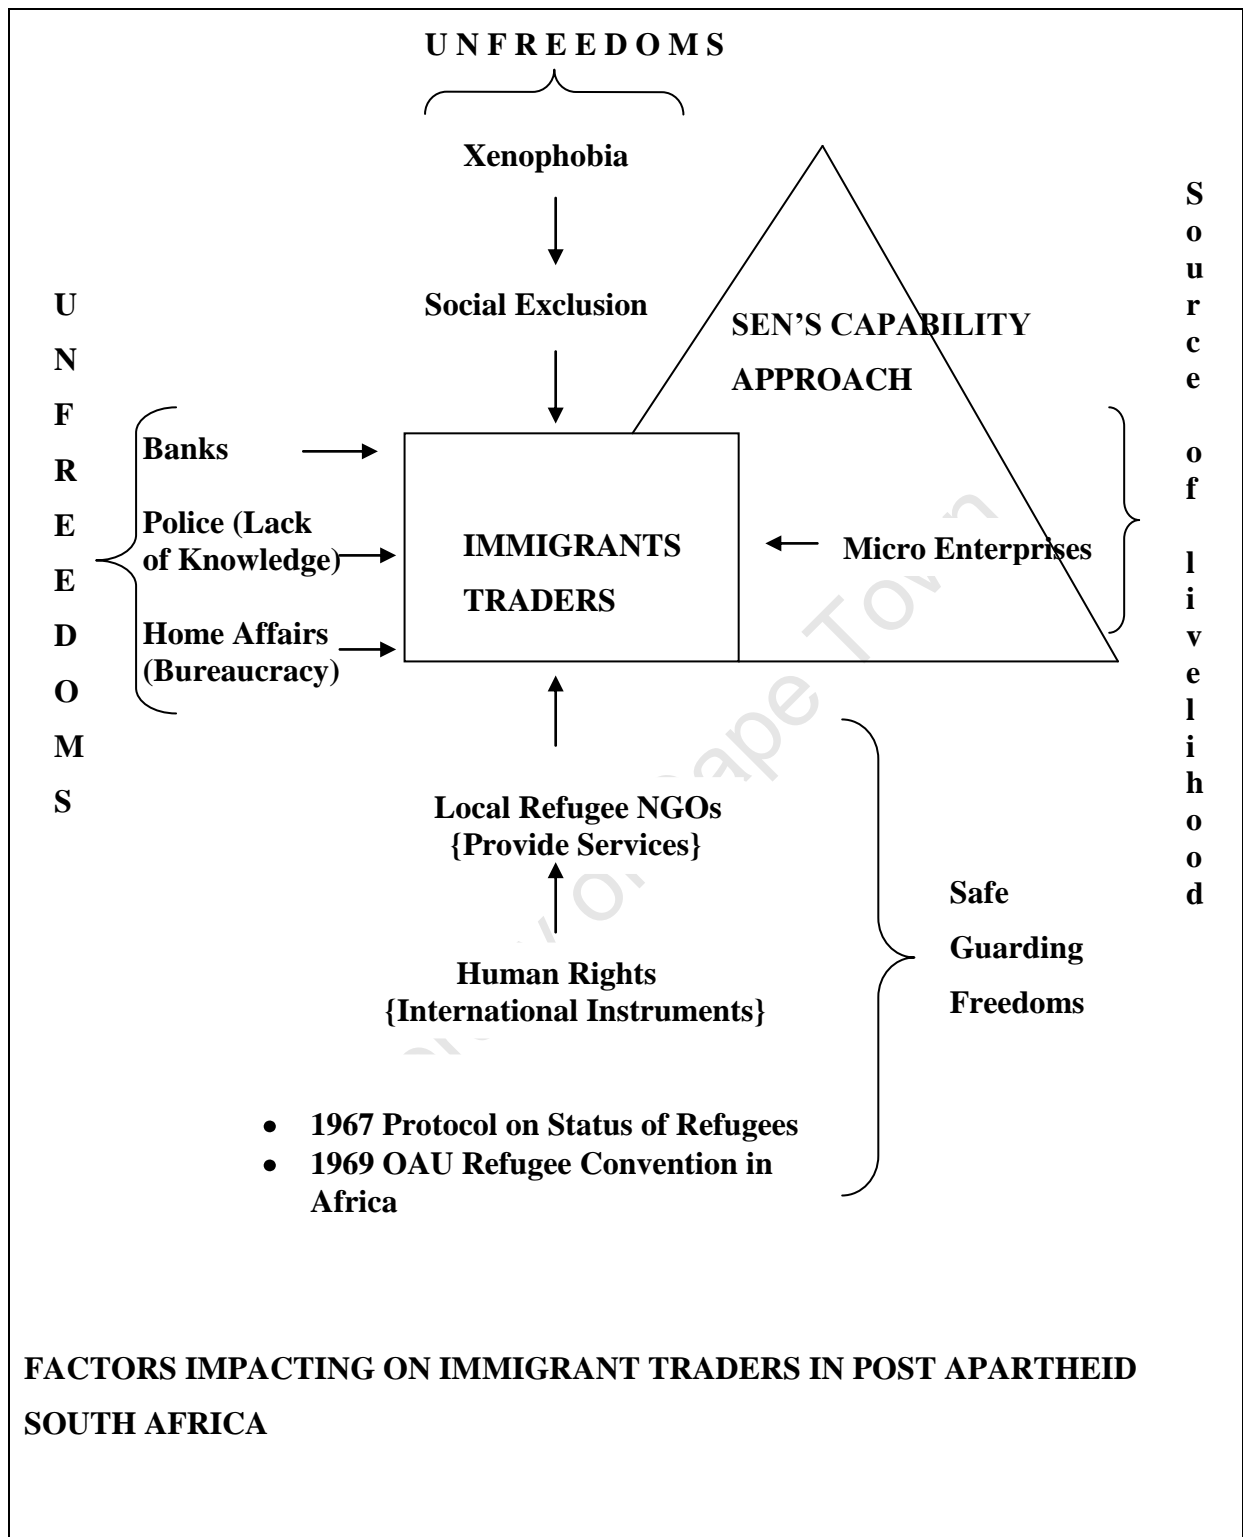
U N F R E E D O M S

Xenophobia

Social Exclusion

SEN'S CAPABILITY APPROACH

S o u r c e o f l i v e l i h o o d

U N F R E E D O M S

Banks

Police (Lack of Knowledge)

Home Affairs (Bureaucracy)

IMMIGRANTS TRADERS

Micro Enterprises

Local Refugee NGOs {Provide Services}

Human Rights {International Instruments}

Safe Guarding Freedoms

- 1967 Protocol on Status of Refugees
- 1969 OAU Refugee Convention in Africa

FACTORS IMPACTING ON IMMIGRANT TRADERS IN POST APARTHEID SOUTH AFRICA